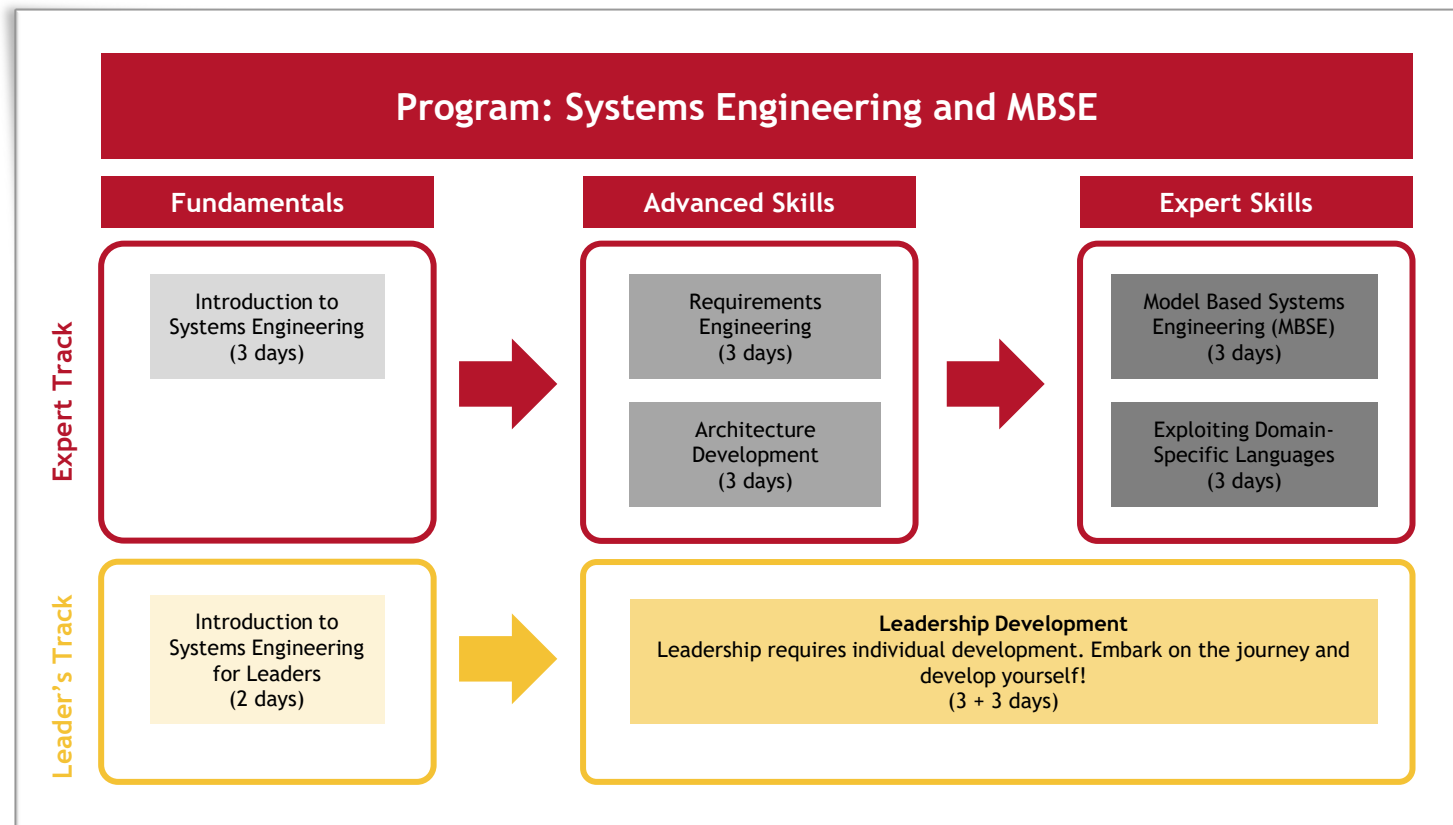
Program: Systems Engineering and MBSE

Fundamentals

Advanced Skills

Expert Skills

Expert Track

Introduction to Systems Engineering (3 days)

Requirements Engineering (3 days)

Architecture Development (3 days)

Model Based Systems Engineering (MBSE) (3 days)

Exploiting Domain-Specific Languages (3 days)

Leader's Track

Introduction to Systems Engineering for Leaders (2 days)

**Leadership Development**
Leadership requires individual development. Embark on the journey and develop yourself!
(3 + 3 days)